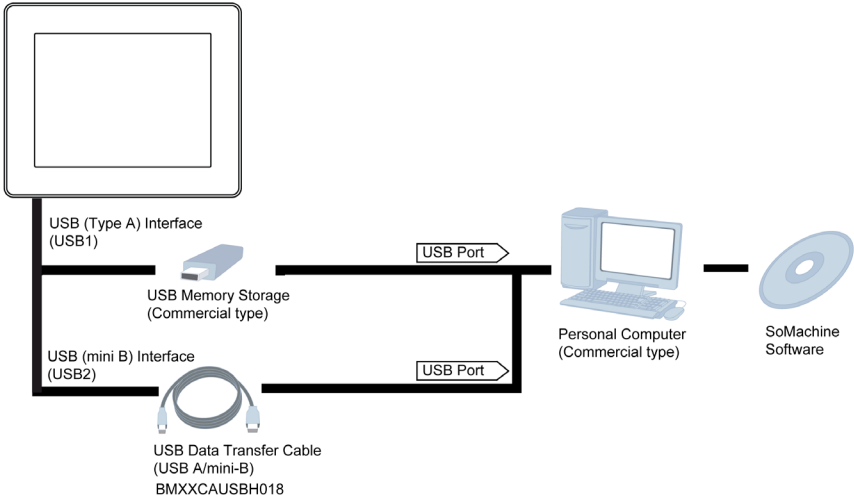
USB (Type A) Interface
(USB1)

USB Port

USB Memory Storage
(Commercial type)

Personal Computer
(Commercial type)

SoMachine
Software

USB (mini B) Interface
(USB2)

USB Port

USB Data Transfer Cable
(USB A/mini-B)
BMXXCAUSBH018